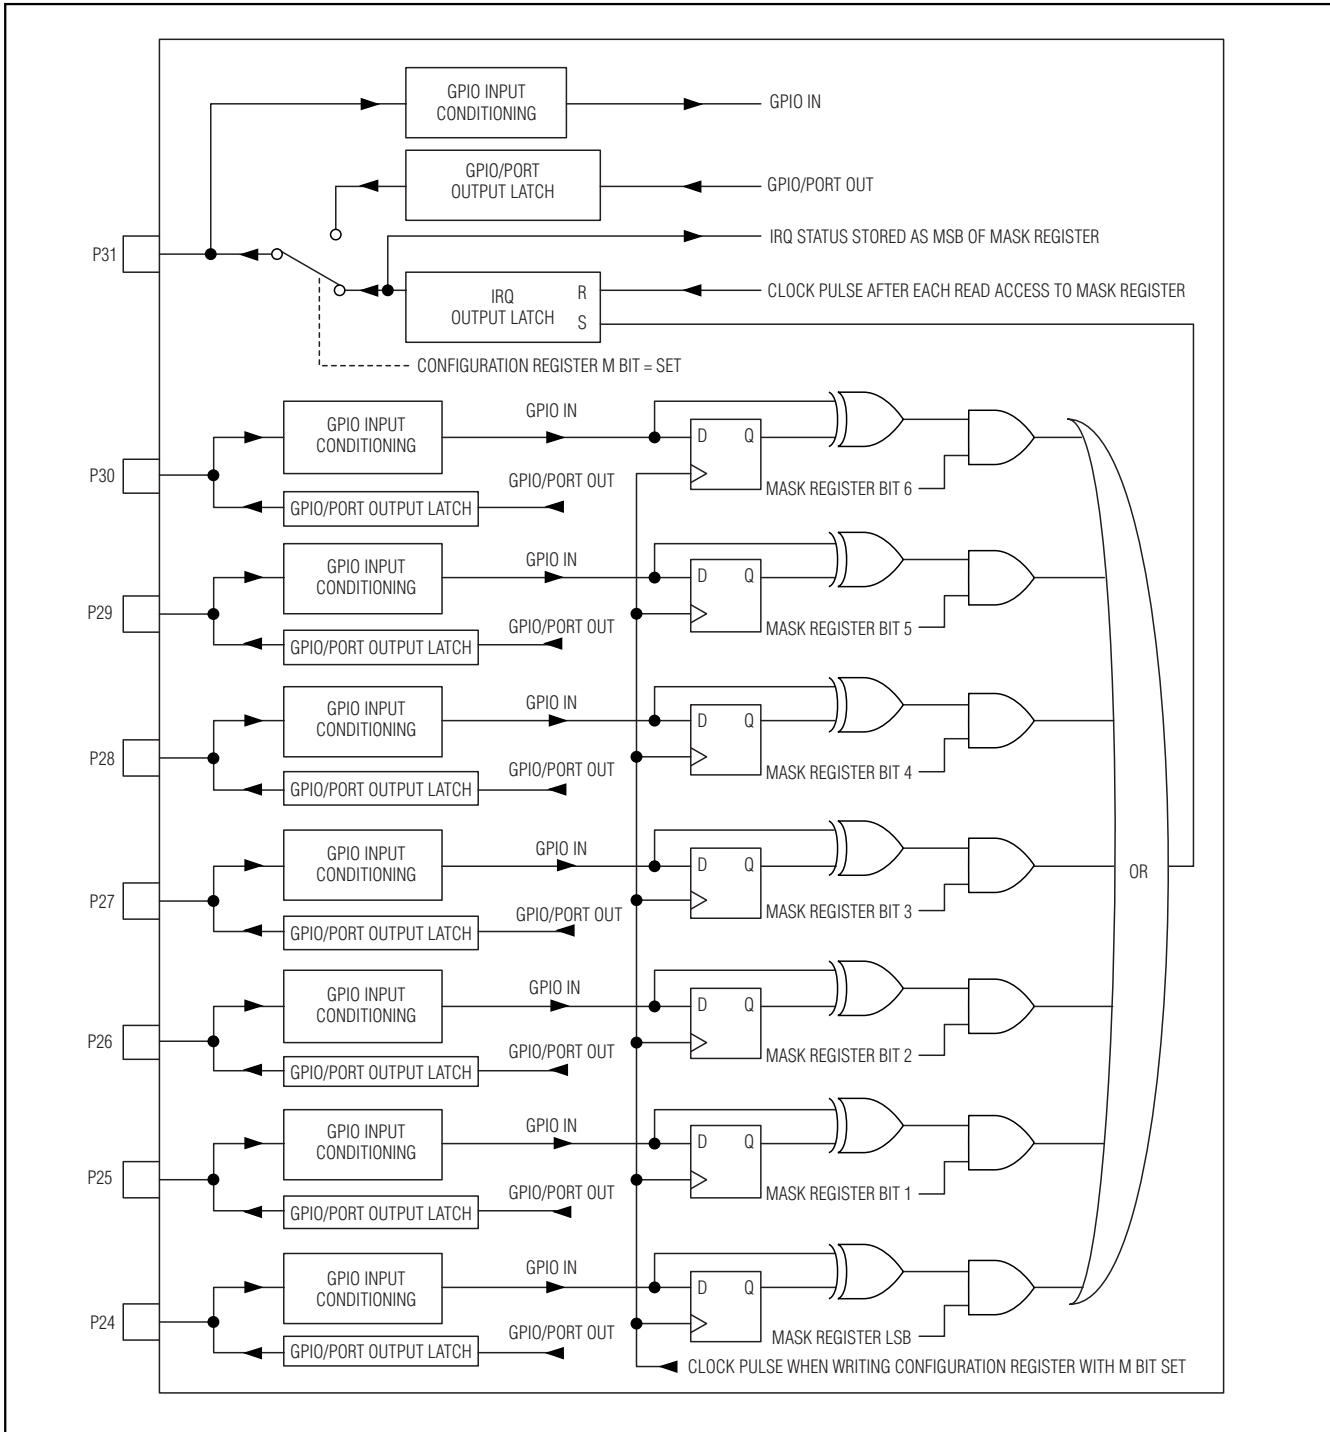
GPIO INPUT CONDITIONING
GPIO IN
GPIO/PORT OUTPUT LATCH
GPIO/PORT OUT
IRQ STATUS STORED AS MSB OF MASK REGISTER
P31
IRQ OUTPUT LATCH
R
S
CLOCK PULSE AFTER EACH READ ACCESS TO MASK REGISTER
CONFIGURATION REGISTER M BIT = SET

P30
GPIO INPUT CONDITIONING
GPIO IN
GPIO/PORT OUT
GPIO/PORT OUTPUT LATCH
D
Q
MASK REGISTER BIT 6

P29
GPIO INPUT CONDITIONING
GPIO IN
GPIO/PORT OUT
GPIO/PORT OUTPUT LATCH
D
Q
MASK REGISTER BIT 5

P28
GPIO INPUT CONDITIONING
GPIO IN
GPIO/PORT OUT
GPIO/PORT OUTPUT LATCH
D
Q
MASK REGISTER BIT 4

P27
GPIO INPUT CONDITIONING
GPIO IN
GPIO/PORT OUT
GPIO/PORT OUTPUT LATCH
D
Q
MASK REGISTER BIT 3
OR

P26
GPIO INPUT CONDITIONING
GPIO IN
GPIO/PORT OUT
GPIO/PORT OUTPUT LATCH
D
Q
MASK REGISTER BIT 2

P25
GPIO INPUT CONDITIONING
GPIO IN
GPIO/PORT OUT
GPIO/PORT OUTPUT LATCH
D
Q
MASK REGISTER BIT 1

P24
GPIO INPUT CONDITIONING
GPIO IN
GPIO/PORT OUT
GPIO/PORT OUTPUT LATCH
D
Q
MASK REGISTER LSB
CLOCK PULSE WHEN WRITING CONFIGURATION REGISTER WITH M BIT SET